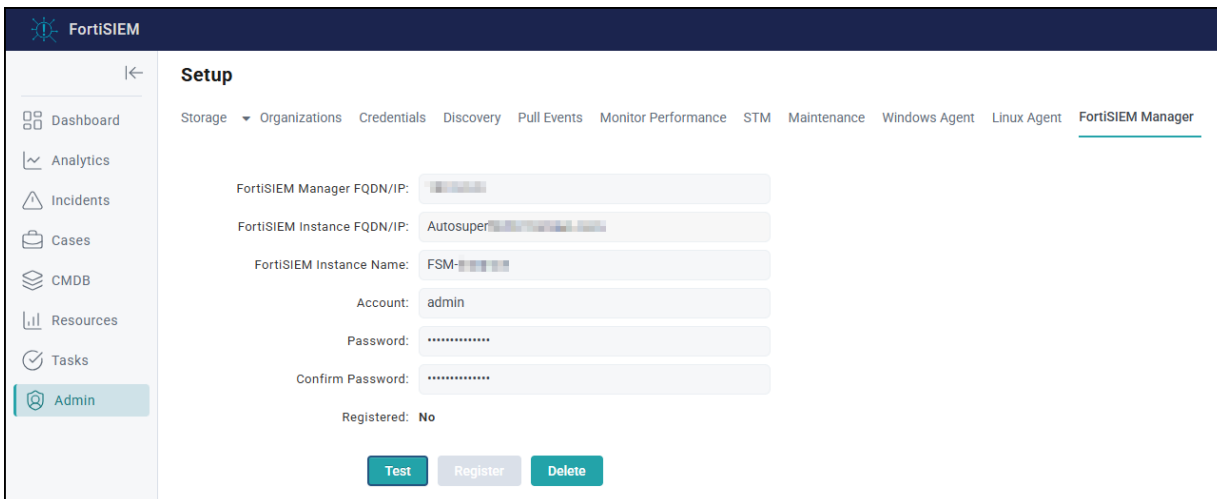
FortiSIEM

Dashboard
Analytics
Incidents
Cases
CMDB
Resources
Tasks
Admin

Setup

Storage Organizations Credentials Discovery Pull Events Monitor Performance STM Maintenance Windows Agent Linux Agent FortiSIEM Manager

FortiSIEM Manager FQDN/IP: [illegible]
FortiSIEM Instance FQDN/IP: Autosuper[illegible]
FortiSIEM Instance Name: FSM-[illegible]
Account: admin
Password: •••••••••••••••
Confirm Password: •••••••••••••••
Registered: No

Test Register Delete